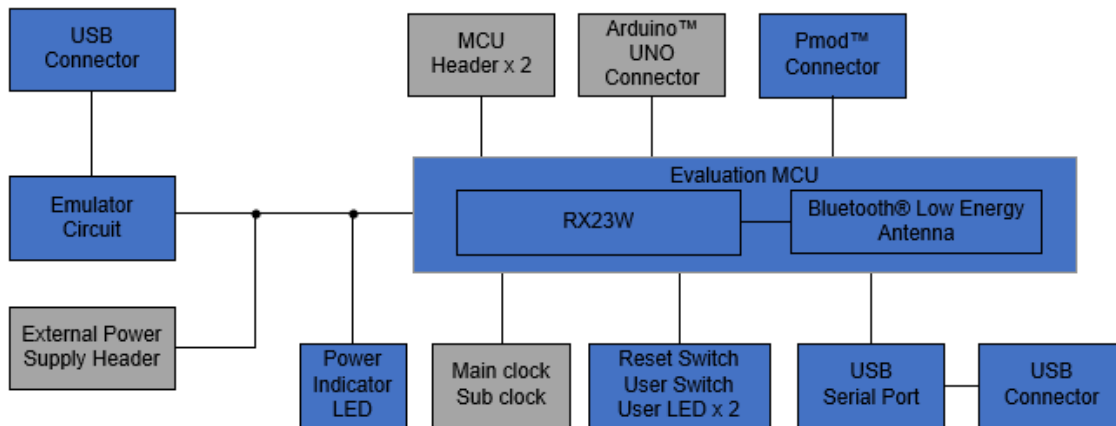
USB Connector

MCU Header x 2

Arduino™ UNO Connector

Pmod™ Connector

Evaluation MCU

Emulator Circuit

RX23W

Bluetooth® Low Energy Antenna

External Power Supply Header

Power Indicator LED

Main clock Sub clock

Reset Switch User Switch User LED x 2

USB Serial Port

USB Connector